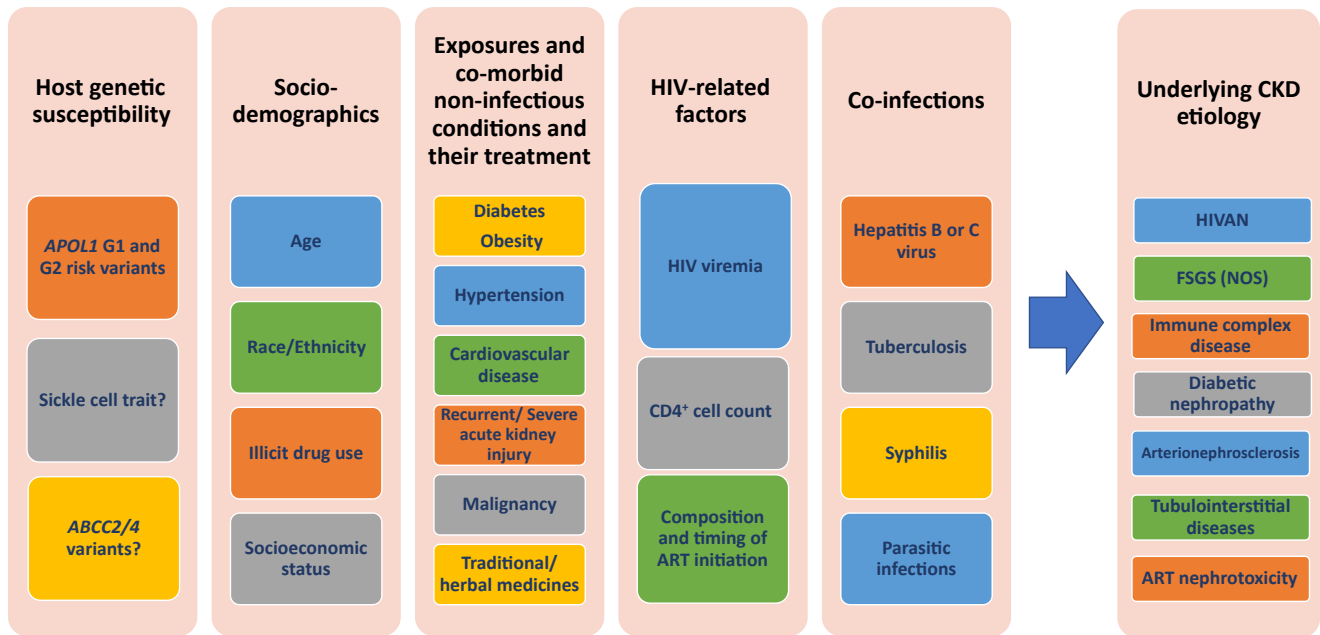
Host genetic susceptibility

APOL1 G1 and G2 risk variants

Sickle cell trait?

ABCC2/4 variants?

Socio-demographics

Age

Race/Ethnicity

Illicit drug use

Socioeconomic status

Exposures and co-morbid non-infectious conditions and their treatment

Diabetes
Obesity

Hypertension

Cardiovascular disease

Recurrent/ Severe acute kidney injury

Malignancy

Traditional/ herbal medicines

HIV-related factors

HIV viremia

CD4$^+$ cell count

Composition and timing of ART initiation

Co-infections

Hepatitis B or C virus

Tuberculosis

Syphilis

Parasitic infections

Underlying CKD etiology

HIVAN

FSGS (NOS)

Immune complex disease

Diabetic nephropathy

Arterionephrosclerosis

Tubulointerstitial diseases

ART nephrotoxicity